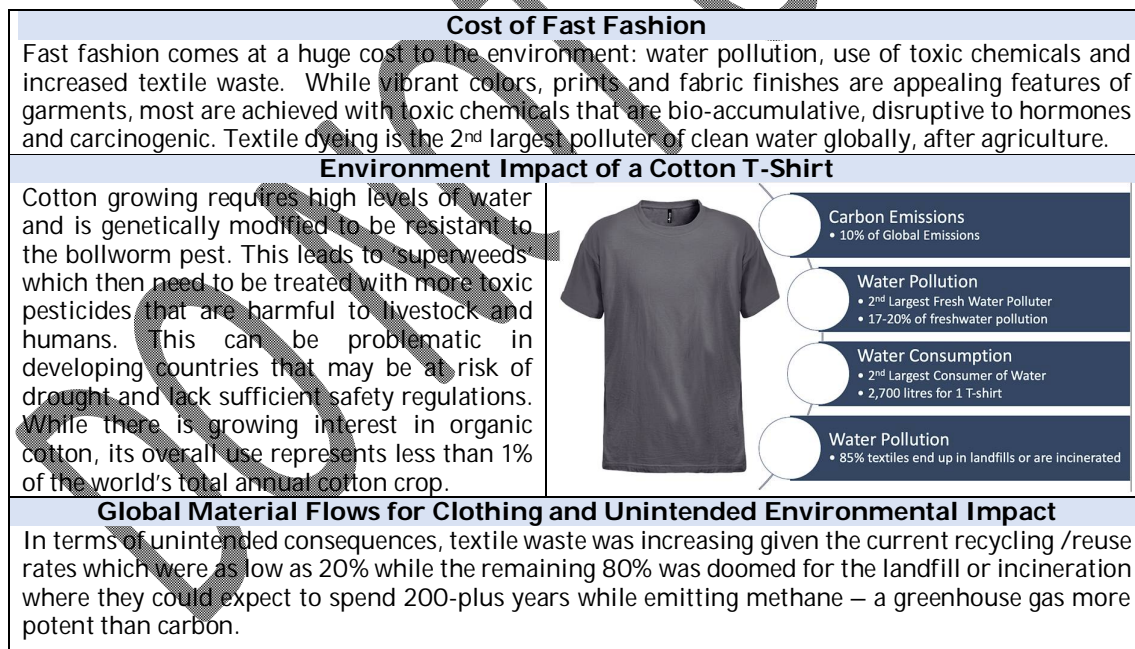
Cost of Fast Fashion

Fast fashion comes at a huge cost to the environment: water pollution, use of toxic chemicals and increased textile waste. While vibrant colors, prints and fabric finishes are appealing features of garments, most are achieved with toxic chemicals that are bio-accumulative, disruptive to hormones and carcinogenic. Textile dyeing is the 2nd largest polluter of clean water globally, after agriculture.

Environment Impact of a Cotton T-Shirt

Cotton growing requires high levels of water and is genetically modified to be resistant to the bollworm pest. This leads to 'superweeds' which then need to be treated with more toxic pesticides that are harmful to livestock and humans. This can be problematic in developing countries that may be at risk of drought and lack sufficient safety regulations. While there is growing interest in organic cotton, its overall use represents less than 1% of the world's total annual cotton crop.

Carbon Emissions
• 10% of Global Emissions

Water Pollution
• 2nd Largest Fresh Water Polluter
• 17-20% of freshwater pollution

Water Consumption
• 2nd Largest Consumer of Water
• 2,700 litres for 1 T-shirt

Water Pollution
• 85% textiles end up in landfills or are incinerated

Global Material Flows for Clothing and Unintended Environmental Impact

In terms of unintended consequences, textile waste was increasing given the current recycling /reuse rates which were as low as 20% while the remaining 80% was doomed for the landfill or incineration where they could expect to spend 200-plus years while emitting methane – a greenhouse gas more potent than carbon.